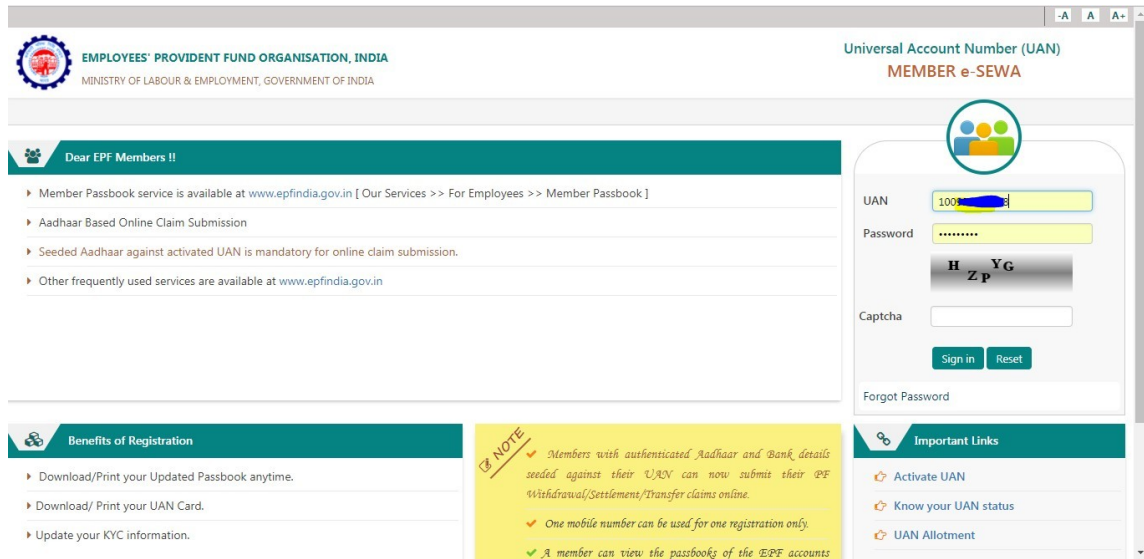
-A A A+

EMPLOYEES' PROVIDENT FUND ORGANISATION, INDIA
MINISTRY OF LABOUR & EMPLOYMENT, GOVERNMENT OF INDIA

Universal Account Number (UAN)
MEMBER e-SEWA

Dear EPF Members !!

Member Passbook service is available at www.epfindia.gov.in [ Our Services >> For Employees >> Member Passbook ]

Aadhaar Based Online Claim Submission

Seeded Aadhaar against activated UAN is mandatory for online claim submission.

Other frequently used services are available at www.epfindia.gov.in

UAN 100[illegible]

Password ••••••••••

H Z P Y G

Captcha

Sign in Reset

Forgot Password

Benefits of Registration

Download/Print your Updated Passbook anytime.

Download/ Print your UAN Card.

Update your KYC information.

NOTE

Members with authenticated Aadhaar and Bank details seeded against their UAN can now submit their PF Withdrawal/Settlement/Transfer claims online.

One mobile number can be used for one registration only.

A member can view the passbooks of the EPF accounts

Important Links

Activate UAN

Know your UAN status

UAN Allotment